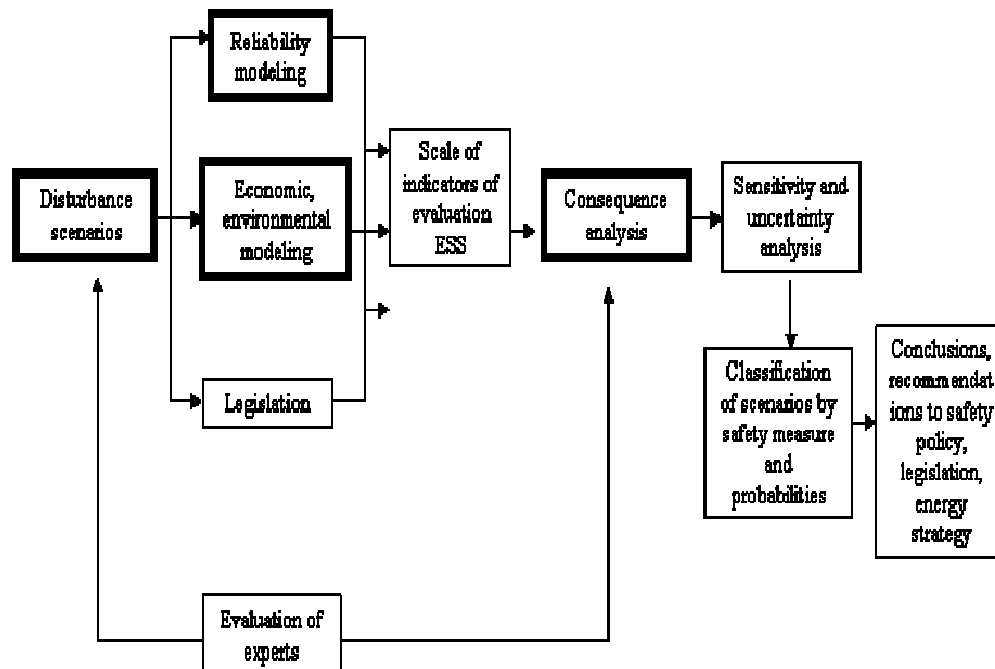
Disturbance scenarios

Reliability modeling

Economic, environmental modeling

Legislation

Scale of indicators of evaluation ESS

Consequence analysis

Sensitivity and uncertainty analysis

Classification of scenarios by safety measure and probabilities

Conclusions, recommendations to safety policy, legislation, energy strategy

Evaluation of experts